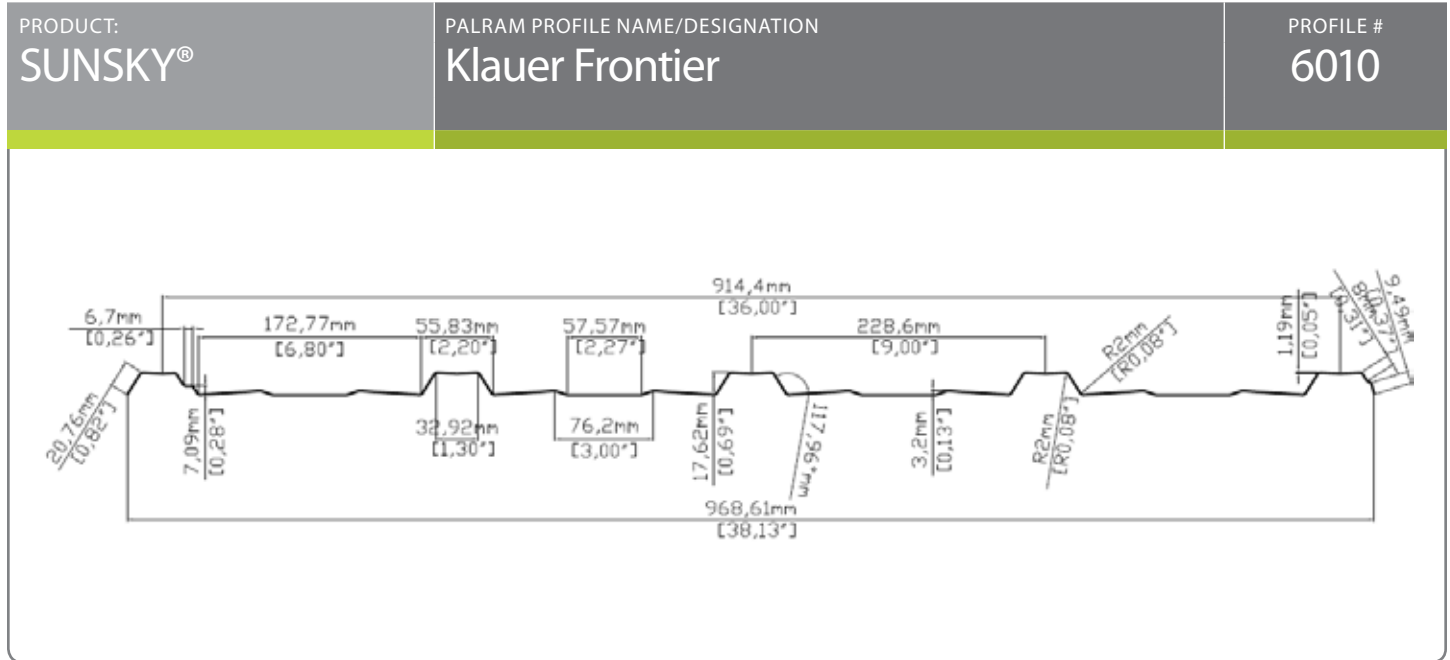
PRODUCT:
SUNSKY®

PALRAM PROFILE NAME/DESIGNATION
Klauer Frontier

PROFILE #
6010

914,4mm
[36,00"]

6,7mm
[0,26"]

172,77mm
[6,80"]

55,83mm
[2,20"]

57,57mm
[2,27"]

228,6mm
[9,00"]

1,19mm
[0,05"]

9,49mm
[0,37"]

8mm
[0,31"]

R2mm
[R0,08"]

20,76mm
[0,82"]

7,09mm
[0,28"]

32,92mm
[1,30"]

76,2mm
[3,00"]

17,62mm
[0,69"]

117,96°mm

3,2mm
[0,13"]

R2mm
[R0,08"]

968,61mm
[38,13"]